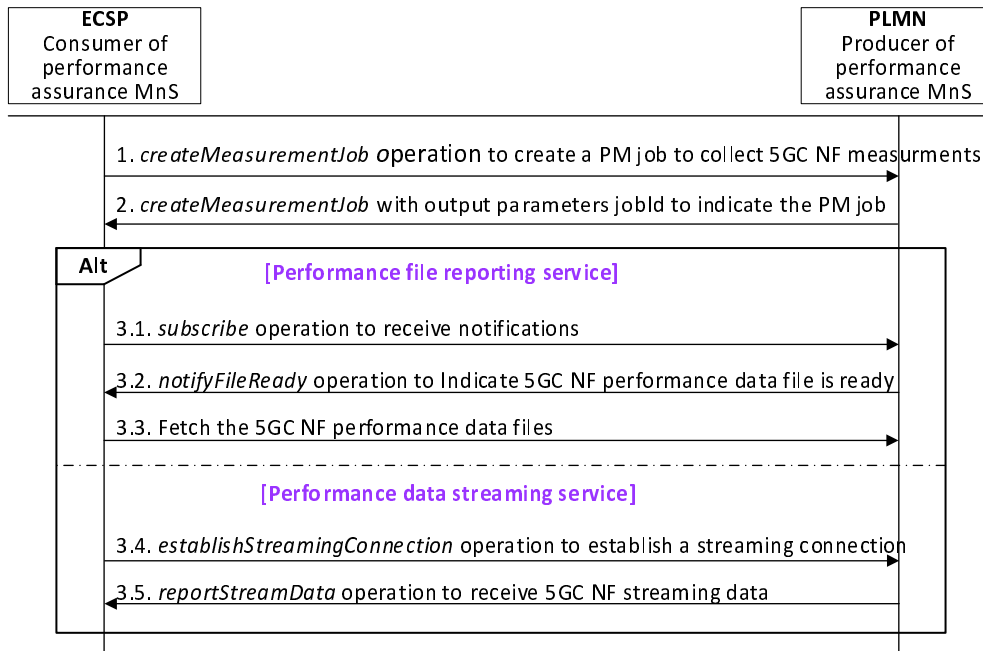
ECSP
Consumer of performance assurance MnS

PLMN
Producer of performance assurance MnS

1. *createMeasurementJob* operation to create a PM job to collect 5GC NF measurments

2. *createMeasurementJob* with output parameters jobId to indicate the PM job

Alt

[Performance file reporting service]

3.1. *subscribe* operation to receive notifications

3.2. *notifyFileReady* operation to Indicate 5GC NF performance data file is ready

3.3. Fetch the 5GC NF performance data files

[Performance data streaming service]

3.4. *establishStreamingConnection* operation to establish a streaming connection

3.5. *reportStreamData* operation to receive 5GC NF streaming data